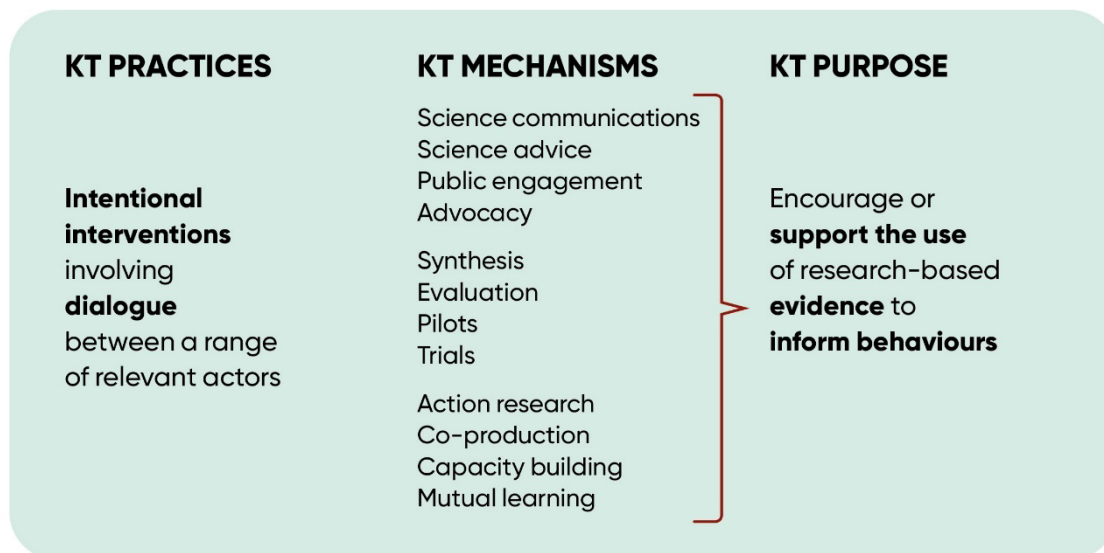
KT PRACTICES

Intentional interventions involving dialogue between a range of relevant actors

KT MECHANISMS

Science communications
Science advice
Public engagement
Advocacy

Synthesis
Evaluation
Pilots
Trials

Action research
Co-production
Capacity building
Mutual learning

KT PURPOSE

Encourage or support the use of research-based evidence to inform behaviours